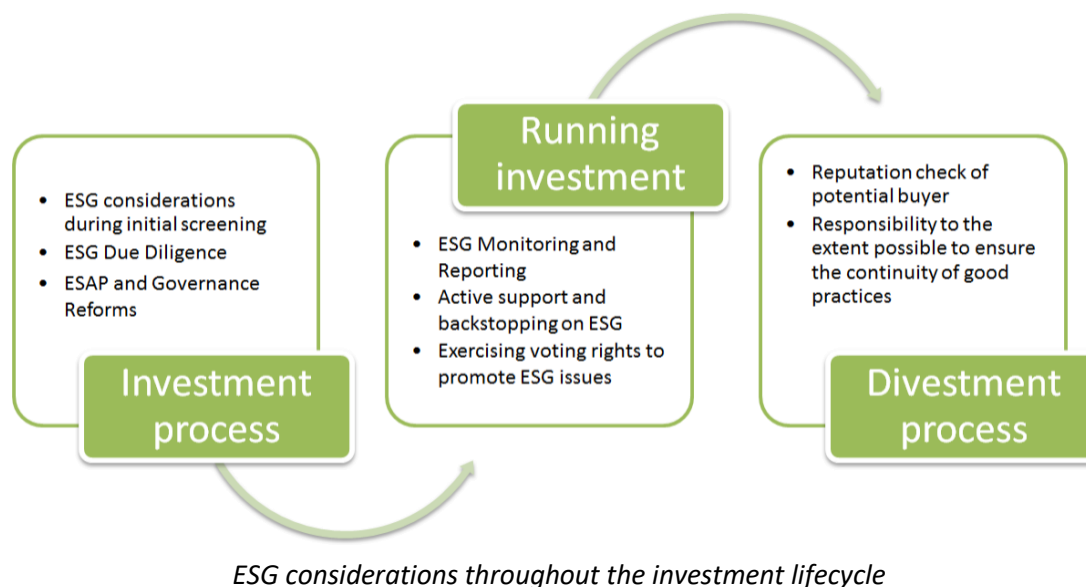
- ESG considerations during initial screening
- ESG Due Diligence
- ESAP and Governance Reforms

Investment process

Running investment

- ESG Monitoring and Reporting
- Active support and backstopping on ESG
- Exercising voting rights to promote ESG issues

- Reputation check of potential buyer
- Responsibility to the extent possible to ensure the continuity of good practices

Divestment process

*ESG considerations throughout the investment lifecycle*